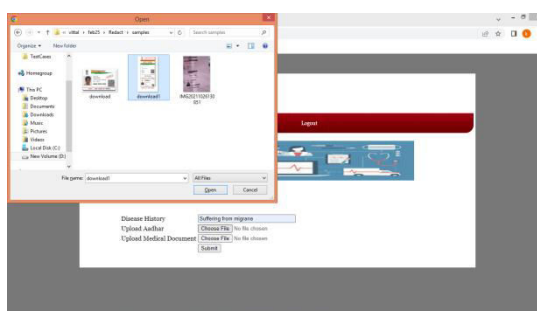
Open

« vittal › Feb25 › Redact › samples

Search samples

Organize ▾ New folder

TestCases

Homegroup

This PC

Desktop

Documents

Downloads

Music

Pictures

Videos

Local Disk (C:)

New Volume (D:)

download

download1

IMG20211026150551

File name: download1

All Files

Open

Cancel

Logout

Disease History

Suffering from migraine

Upload Aadhar

Choose File No file chosen

Upload Medical Document

Choose File No file chosen

Submit